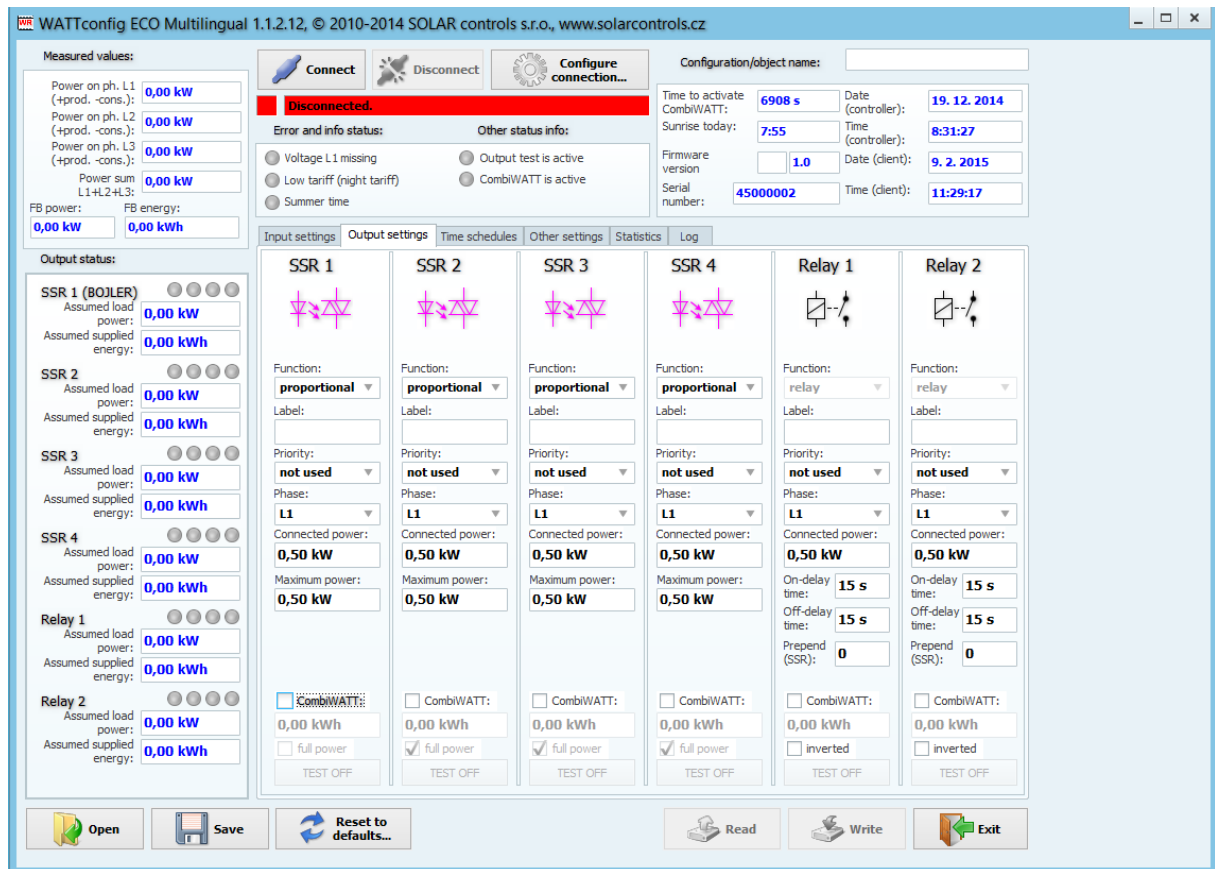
WATTconfig ECO Multilingual 1.1.2.12, © 2010-2014 SOLAR controls s.r.o., www.solarcontrols.cz

Measured values:

Power on ph. L1 (+prod. -cons.): 0,00 kW
Power on ph. L2 (+prod. -cons.): 0,00 kW
Power on ph. L3 (+prod. -cons.): 0,00 kW
Power sum L1+L2+L3: 0,00 kW
FB power: 0,00 kW
FB energy: 0,00 kWh

Output status:

SSR 1 (BOJLER)
Assumed load power: 0,00 kW
Assumed supplied energy: 0,00 kWh

SSR 2
Assumed load power: 0,00 kW
Assumed supplied energy: 0,00 kWh

SSR 3
Assumed load power: 0,00 kW
Assumed supplied energy: 0,00 kWh

SSR 4
Assumed load power: 0,00 kW
Assumed supplied energy: 0,00 kWh

Relay 1
Assumed load power: 0,00 kW
Assumed supplied energy: 0,00 kWh

Relay 2
Assumed load power: 0,00 kW
Assumed supplied energy: 0,00 kWh

Connect
Disconnect
Configure connection...

Disconnected.

Error and info status:
Voltage L1 missing
Low tariff (night tariff)
Summer time

Other status info:
Output test is active
CombiWATT is active

Configuration/object name:

Time to activate CombiWATT: 6908 s
Sunrise today: 7:55
Firmware version: 1.0
Serial number: 45000002
Date (controller): 19. 12. 2014
Time (controller): 8:31:27
Date (client): 9. 2. 2015
Time (client): 11:29:17

Input settings | Output settings | Time schedules | Other settings | Statistics | Log

| SSR 1 | SSR 2 | SSR 3 | SSR 4 | Relay 1 | Relay 2 |
|---|---|---|---|---|---|
| Function: proportional | Function: proportional | Function: proportional | Function: proportional | Function: relay | Function: relay |
| Label: | Label: | Label: | Label: | Label: | Label: |
| Priority: not used | Priority: not used | Priority: not used | Priority: not used | Priority: not used | Priority: not used |
| Phase: L1 | Phase: L1 | Phase: L1 | Phase: L1 | Phase: L1 | Phase: L1 |
| Connected power: 0,50 kW | Connected power: 0,50 kW | Connected power: 0,50 kW | Connected power: 0,50 kW | Connected power: 0,50 kW | Connected power: 0,50 kW |
| Maximum power: 0,50 kW | Maximum power: 0,50 kW | Maximum power: 0,50 kW | Maximum power: 0,50 kW | On-delay time: 15 s | On-delay time: 15 s |
| | | | | Off-delay time: 15 s | Off-delay time: 15 s |
| | | | | Prepend (SSR): 0 | Prepend (SSR): 0 |
| CombiWATT: | CombiWATT: | CombiWATT: | CombiWATT: | CombiWATT: | CombiWATT: |
| 0,00 kWh | 0,00 kWh | 0,00 kWh | 0,00 kWh | 0,00 kWh | 0,00 kWh |
| full power | full power | full power | full power | inverted | inverted |
| TEST OFF | TEST OFF | TEST OFF | TEST OFF | TEST OFF | TEST OFF |

Open
Save
Reset to defaults...
Read
Write
Exit